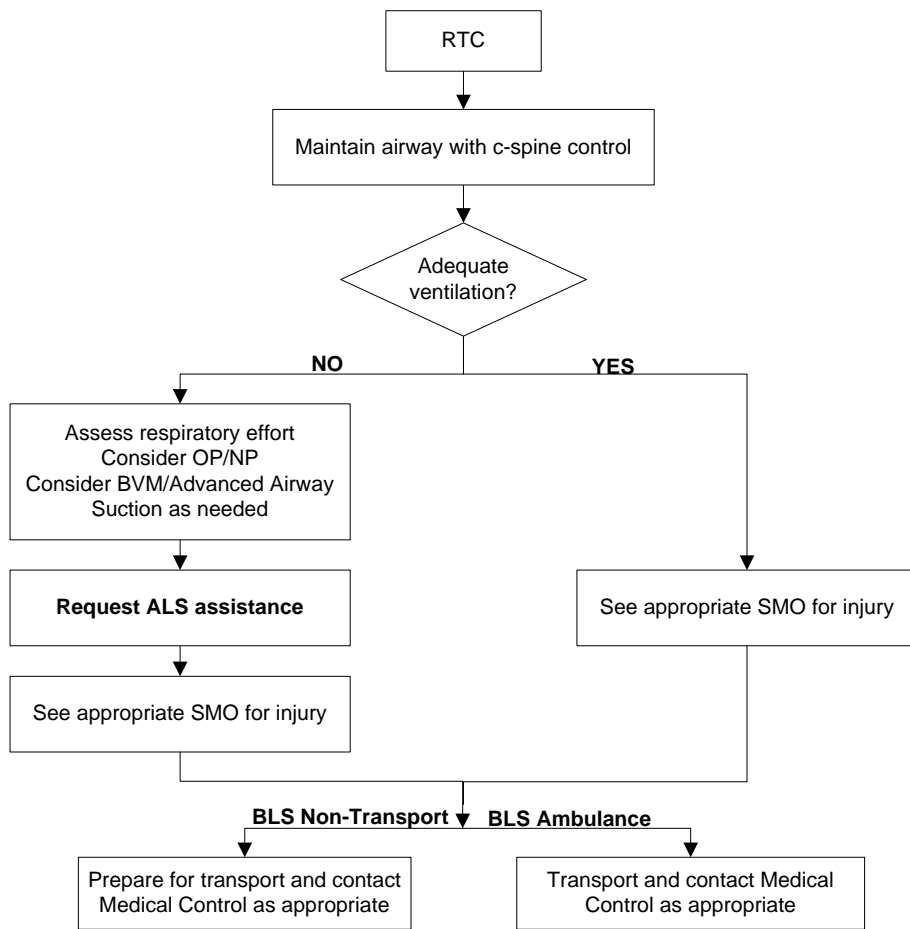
RTC

Maintain airway with c-spine control

Adequate ventilation?

NO

YES

Assess respiratory effort
Consider OP/NP
Consider BVM/Advanced Airway
Suction as needed

Request ALS assistance

See appropriate SMO for injury

See appropriate SMO for injury

BLS Non-Transport

BLS Ambulance

Prepare for transport and contact Medical Control as appropriate

Transport and contact Medical Control as appropriate